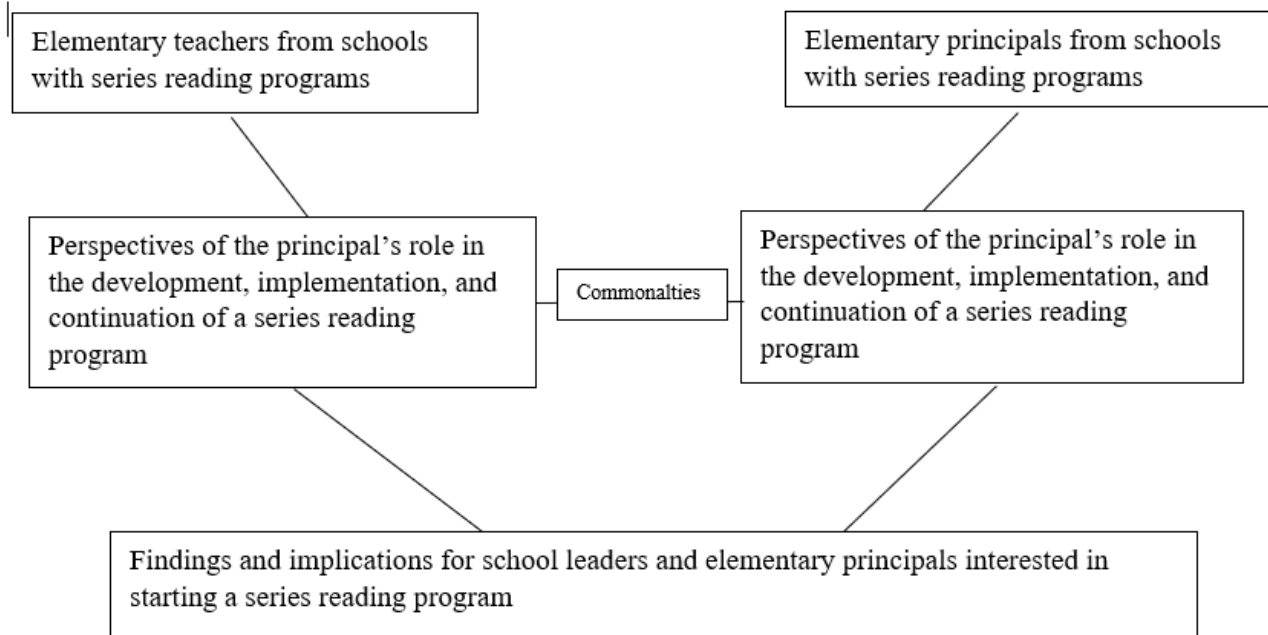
Elementary teachers from schools with series reading programs

Elementary principals from schools with series reading programs

Perspectives of the principal’s role in the development, implementation, and continuation of a series reading program

Commonalties

Perspectives of the principal’s role in the development, implementation, and continuation of a series reading program

Findings and implications for school leaders and elementary principals interested in starting a series reading program